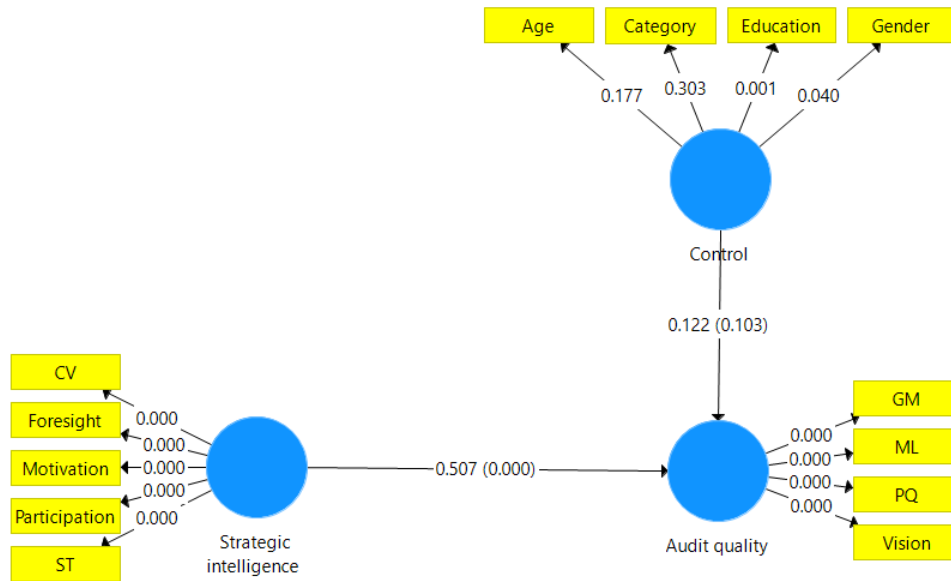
Age
Category
Education
Gender
0.177
0.303
0.001
0.040
Control
0.122 (0.103)
CV
Foresight
Motivation
Participation
ST
0.000
0.000
0.000
0.000
0.000
Strategic intelligence
0.507 (0.000)
Audit quality
GM
ML
PQ
Vision
0.000
0.000
0.000
0.000